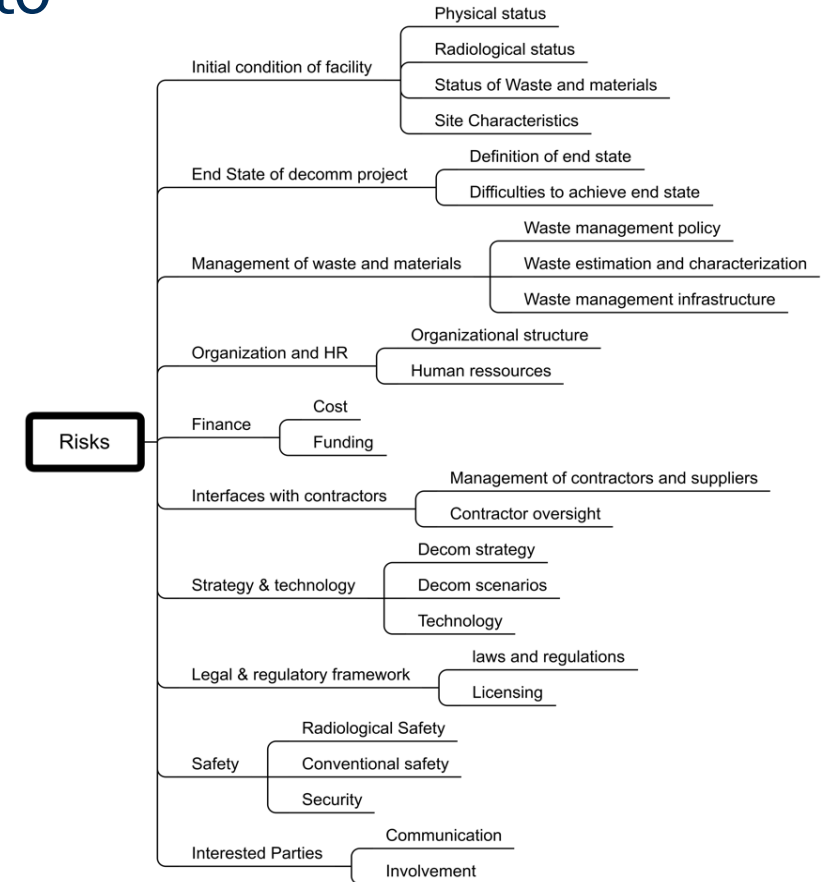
to

Risks

Initial condition of facility
Physical status
Radiological status
Status of Waste and materials
Site Characteristics

End State of decomm project
Definition of end state
Difficulties to achieve end state

Management of waste and materials
Waste management policy
Waste estimation and characterization
Waste management infrastructure

Organization and HR
Organizational structure
Human ressources

Finance
Cost
Funding

Interfaces with contractors
Management of contractors and suppliers
Contractor oversight

Strategy & technology
Decom strategy
Decom scenarios
Technology

Legal & regulatory framework
laws and regulations
Licensing

Safety
Radiological Safety
Conventional safety
Security

Interested Parties
Communication
Involvement